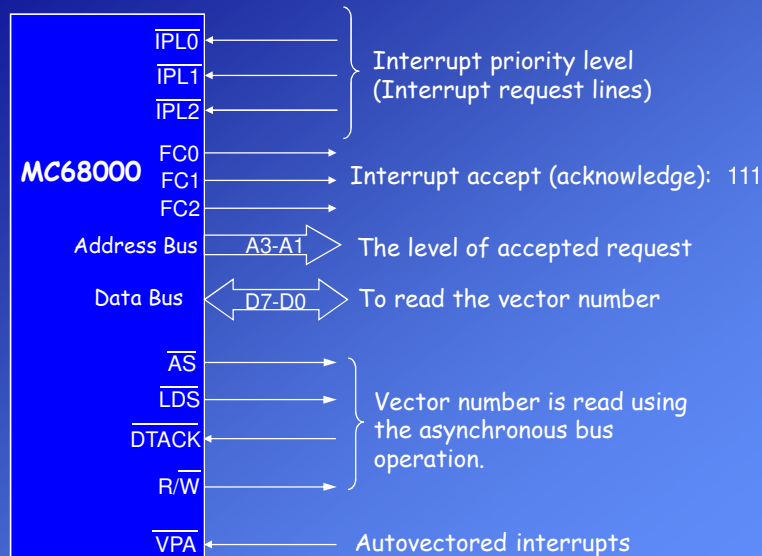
$\overline{IPL0}$
$\overline{IPL1}$
$\overline{IPL2}$

Interrupt priority level
(Interrupt request lines)

MC68000

FC0
FC1
FC2

Interrupt accept (acknowledge): 111

Address Bus
A3-A1
The level of accepted request

Data Bus
D7-D0
To read the vector number

$\overline{AS}$
$\overline{LDS}$
$\overline{DTACK}$
$R/\overline{W}$

Vector number is read using the asynchronous bus operation.

$\overline{VPA}$
Autovectored interrupts